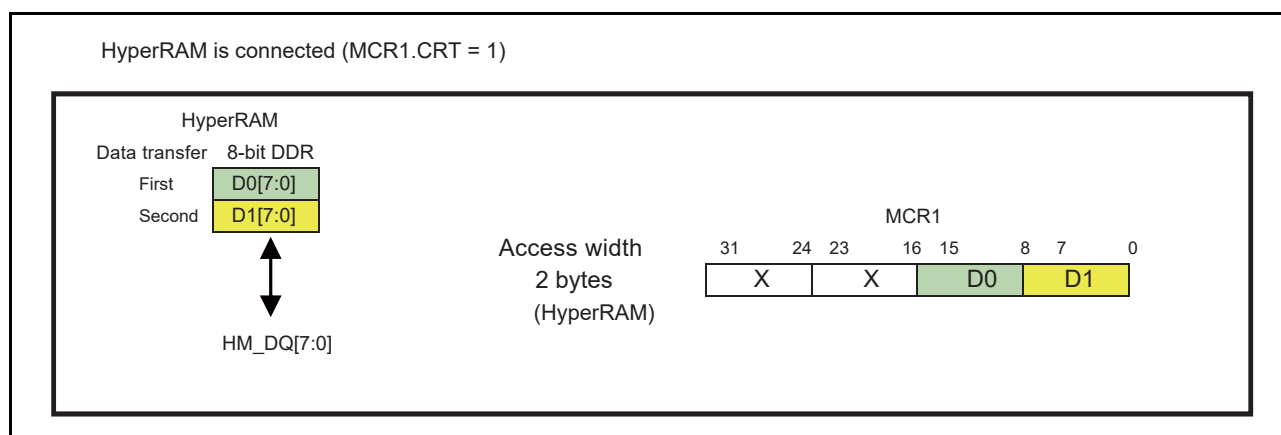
HyperRAM is connected (MCR1.CRT = 1)

HyperRAM

Data transfer 8-bit DDR

First D0[7:0]

Second D1[7:0]

HM_DQ[7:0]

MCR1

Access width
2 bytes
(HyperRAM)

31 24 23 16 15 8 7 0

| X | X | D0 | D1 |
|---|---|---|---|